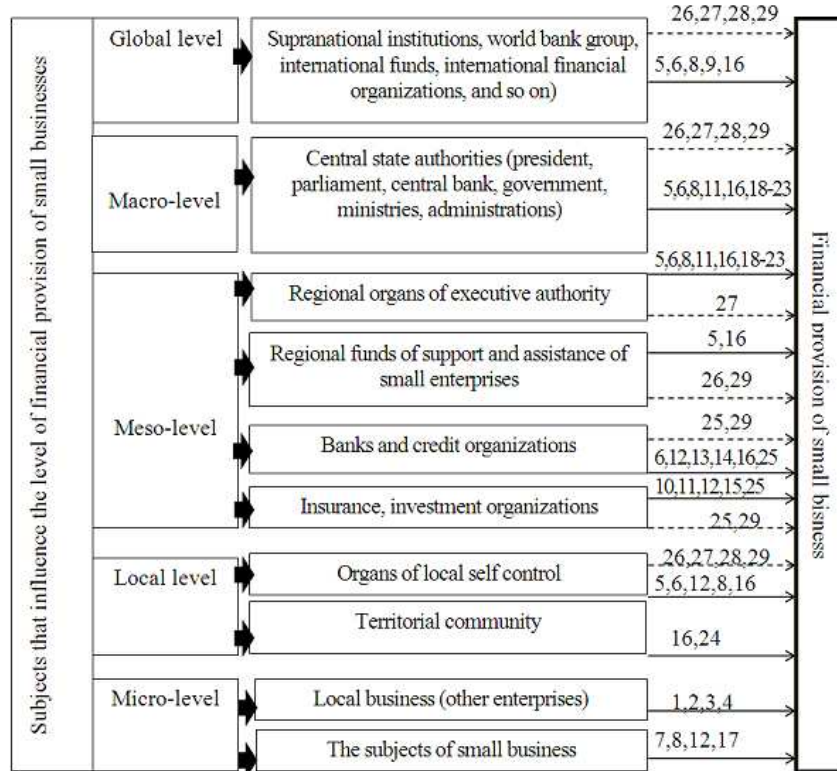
Subjects that influence the level of financial provision of small businesses

Global level

Supranational institutions, world bank group, international funds, international financial organizations, and so on)

26,27,28,29

5,6,8,9,16

Macro-level

Central state authorities (president, parliament, central bank, government, ministries, administrations)

26,27,28,29

5,6,8,11,16,18-23

Meso-level

5,6,8,11,16,18-23

Regional organs of executive authority

27

Regional funds of support and assistance of small enterprises

5,16

26,29

Banks and credit organizations

25,29

6,12,13,14,16,25

Insurance, investment organizations

10,11,12,15,25

25,29

Local level

Organs of local self control

26,27,28,29

5,6,12,8,16

Territorial community

16,24

Micro-level

Local business (other enterprises)

1,2,3,4

The subjects of small business

7,8,12,17

Financial provision of small bisness